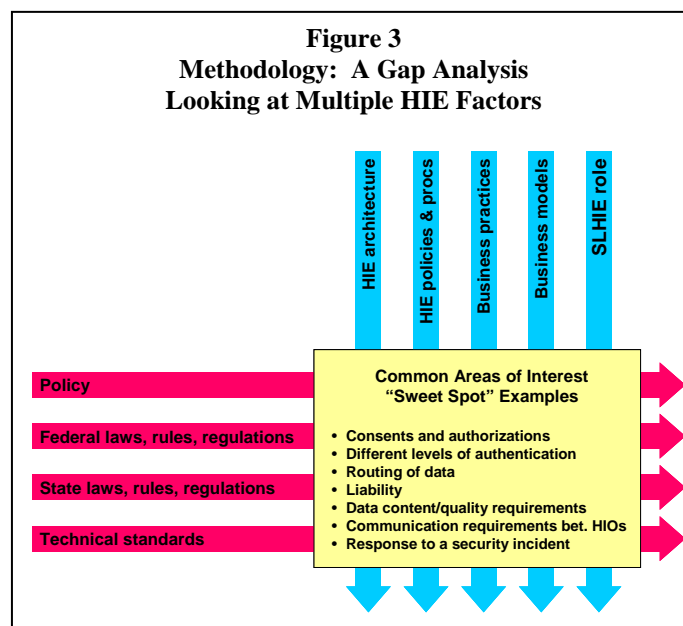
Figure 3
Methodology: A Gap Analysis
Looking at Multiple HIE Factors

HIE architecture

HIE policies & procs

Business practices

Business models

SLHIE role

Policy

Federal laws, rules, regulations

State laws, rules, regulations

Technical standards

Common Areas of Interest
"Sweet Spot" Examples

• Consents and authorizations
• Different levels of authentication
• Routing of data
• Liability
• Data content/quality requirements
• Communication requirements bet. HIOs
• Response to a security incident